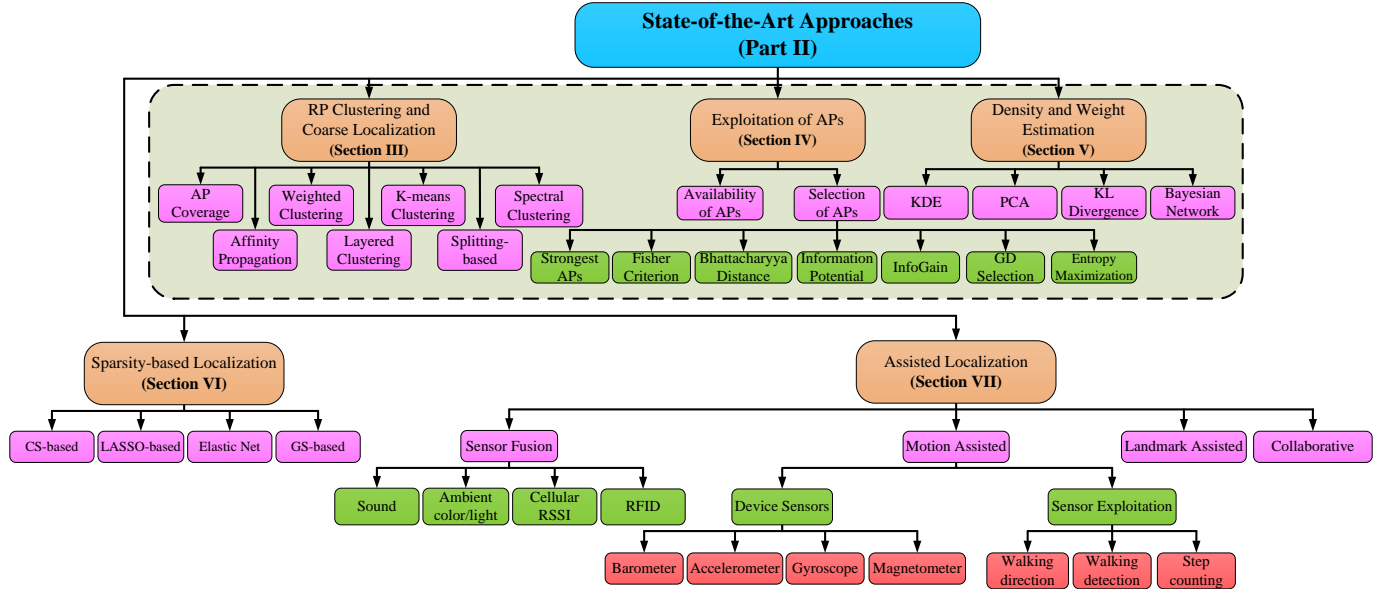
State-of-the-Art Approaches
(Part II)

RP Clustering and Coarse Localization
(Section III)

AP Coverage

Weighted Clustering

K-means Clustering

Spectral Clustering

Affinity Propagation

Layered Clustering

Splitting-based

Exploitation of APs
(Section IV)

Availability of APs

Selection of APs

Strongest APs

Fisher Criterion

Bhattacharyya Distance

Information Potential

InfoGain

GD Selection

Entropy Maximization

Density and Weight Estimation
(Section V)

KDE

PCA

KL Divergence

Bayesian Network

Sparsity-based Localization
(Section VI)

CS-based

LASSO-based

Elastic Net

GS-based

Assisted Localization
(Section VII)

Sensor Fusion

Sound

Ambient color/light

Cellular RSSI

RFID

Motion Assisted

Device Sensors

Barometer

Accelerometer

Gyroscope

Magnetometer

Sensor Exploitation

Walking direction

Walking detection

Step counting

Landmark Assisted

Collaborative